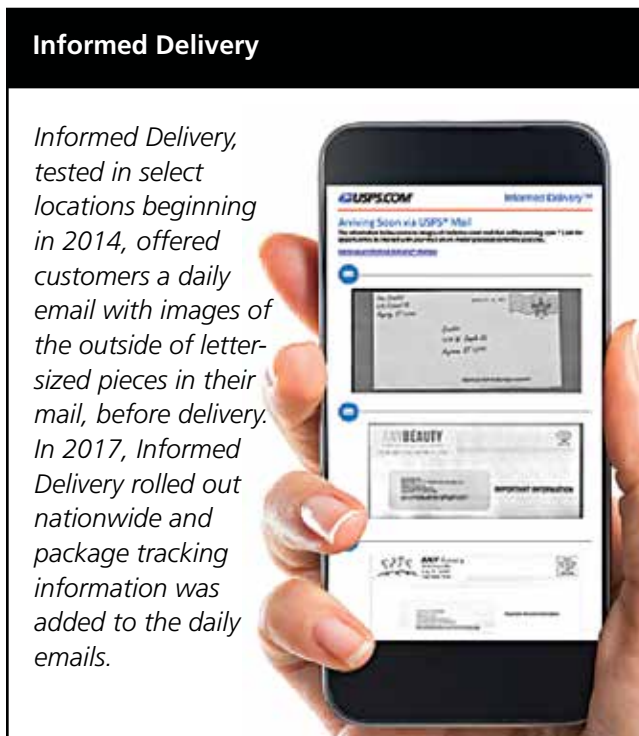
Informed Delivery

Informed Delivery, tested in select locations beginning in 2014, offered customers a daily email with images of the outside of letter-sized pieces in their mail, before delivery. In 2017, Informed Delivery rolled out nationwide and package tracking information was added to the daily emails.

USPS.COM

Informed Delivery™

Arriving Soon via USPS® Mail

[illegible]

ANYBEAUTY

IMPORTANT INFORMATION

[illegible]